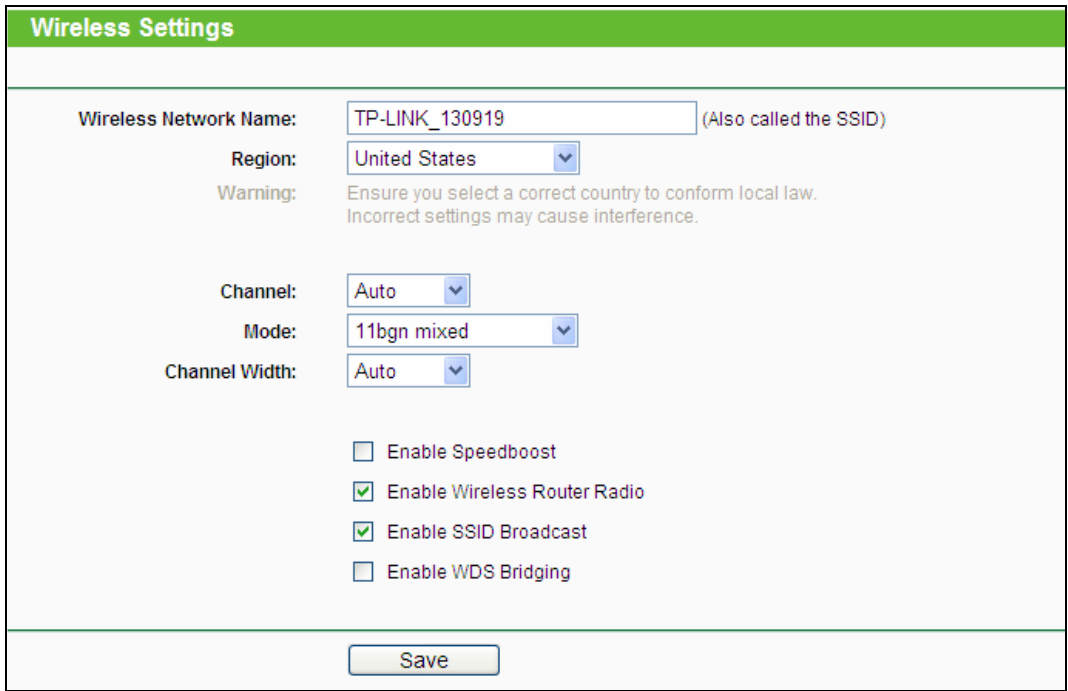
Wireless Settings

Wireless Network Name: TP-LINK_130919 (Also called the SSID)

Region: United States

Warning: Ensure you select a correct country to conform local law. Incorrect settings may cause interference.

Channel: Auto

Mode: 11bgn mixed

Channel Width: Auto

Enable Speedboost

Enable Wireless Router Radio

Enable SSID Broadcast

Enable WDS Bridging

Save